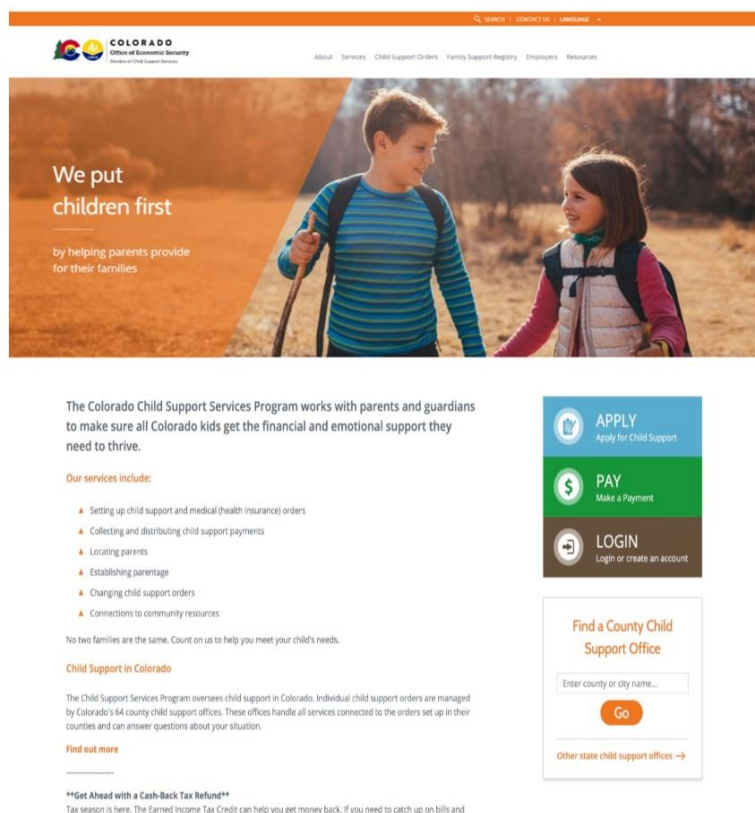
SEARCH | CONTACT US | LANGUAGE

COLORADO
Office of Economic Security
Division of Child Support Services

About Services Child Support Orders Family Support Registry Employers Resources

We put children first

by helping parents provide for their families

The Colorado Child Support Services Program works with parents and guardians to make sure all Colorado kids get the financial and emotional support they need to thrive.

Our services include:

- Setting up child support and medical (health insurance) orders
- Collecting and distributing child support payments
- Locating parents
- Establishing parentage
- Changing child support orders
- Connections to community resources

No two families are the same. Count on us to help you meet your child's needs.

Child Support in Colorado

The Child Support Services Program oversees child support in Colorado. Individual child support orders are managed by Colorado's 64 county child support offices. These offices handle all services connected to the orders set up in their counties and can answer questions about your situation.

Find out more

----------------

**Get Ahead with a Cash-Back Tax Refund**
Tax season is here. The Earned Income Tax Credit can help you get money back. If you need to catch up on bills and

APPLY
Apply for Child Support

PAY
Make a Payment

LOGIN
Login or create an account

Find a County Child Support Office

Enter county or city name...

Go

Other state child support offices →